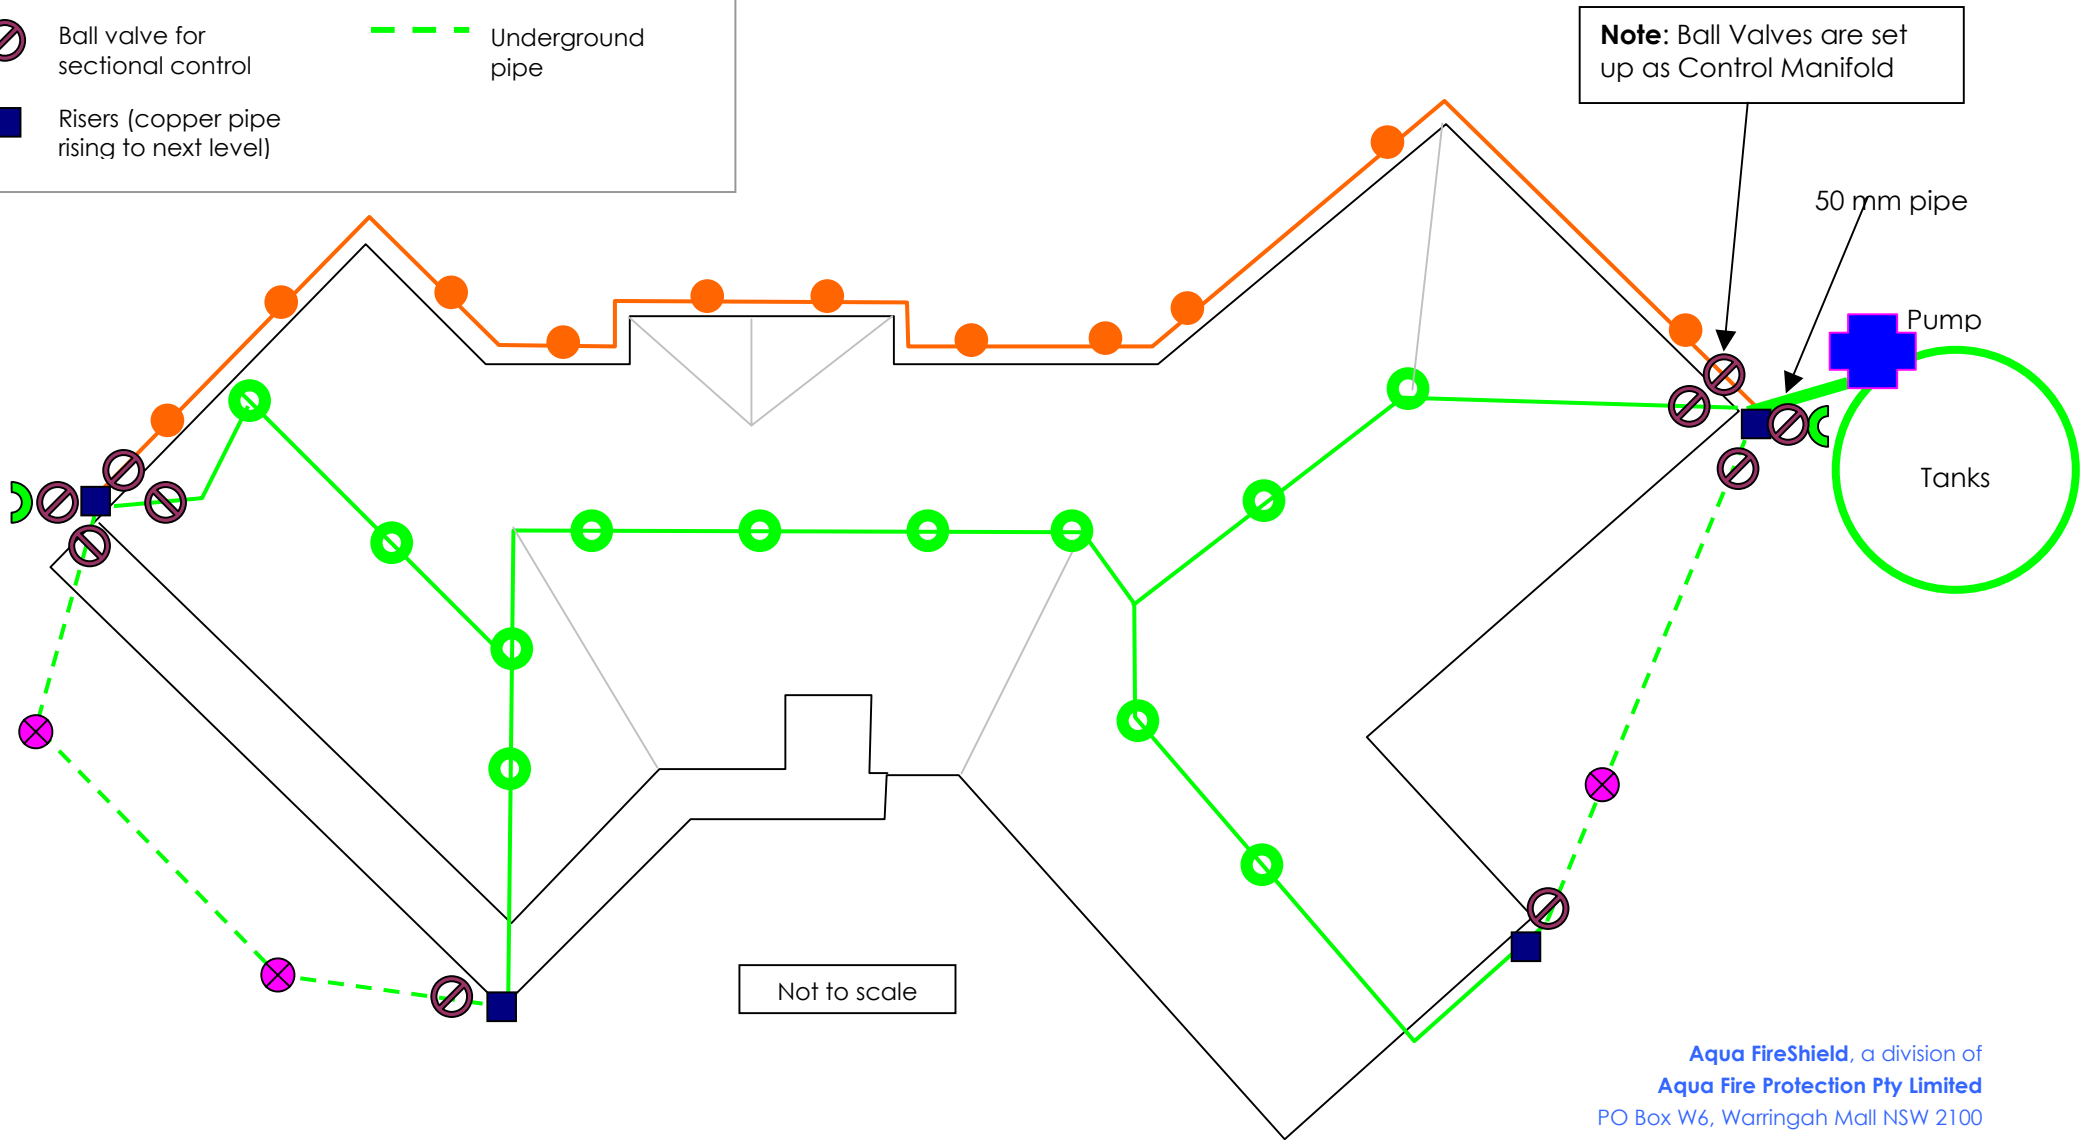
Ball valve for sectional control

Underground pipe

Risers (copper pipe rising to next level)

**Note**: Ball Valves are set up as Control Manifold

50 mm pipe

Pump

Tanks

Not to scale

**Aqua FireShield**, a division of
**Aqua Fire Protection Pty Limited**
PO Box W6, Warringah Mall NSW 2100